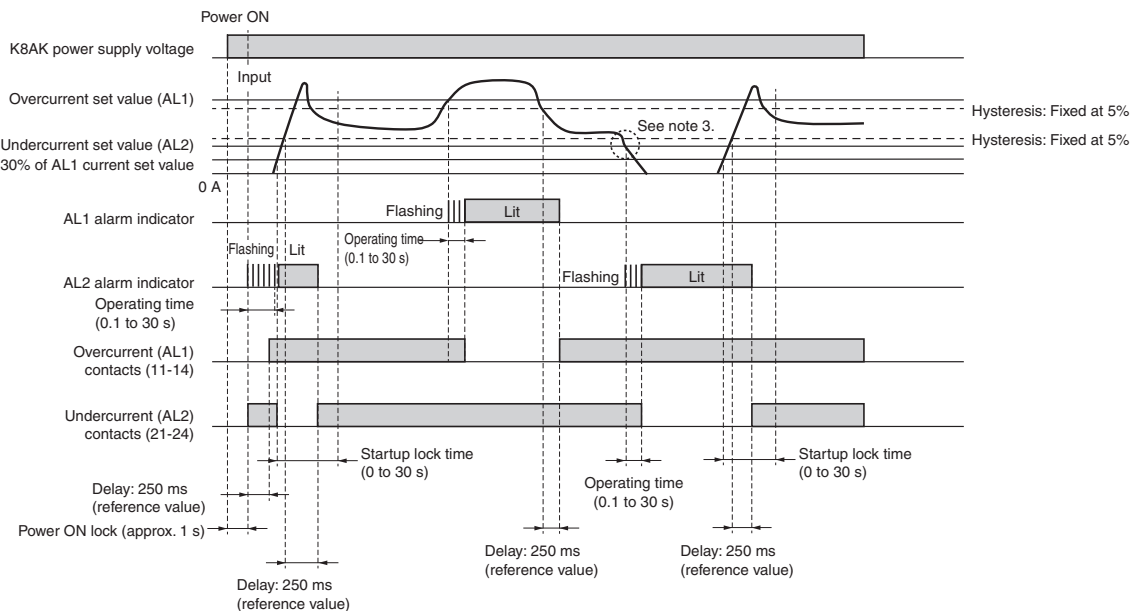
Power ON

K8AK power supply voltage

Input

Overcurrent set value (AL1)

Hysteresis: Fixed at 5%

Undercurrent set value (AL2)

See note 3.

Hysteresis: Fixed at 5%

30% of AL1 current set value

0 A

AL1 alarm indicator

Flashing

Lit

Operating time (0.1 to 30 s)

Flashing

Lit

AL2 alarm indicator

Flashing

Lit

Operating time (0.1 to 30 s)

Overcurrent (AL1) contacts (11-14)

Undercurrent (AL2) contacts (21-24)

Startup lock time (0 to 30 s)

Operating time (0.1 to 30 s)

Startup lock time (0 to 30 s)

Delay: 250 ms (reference value)

Power ON lock (approx. 1 s)

Delay: 250 ms (reference value)

Delay: 250 ms (reference value)

Delay: 250 ms (reference value)